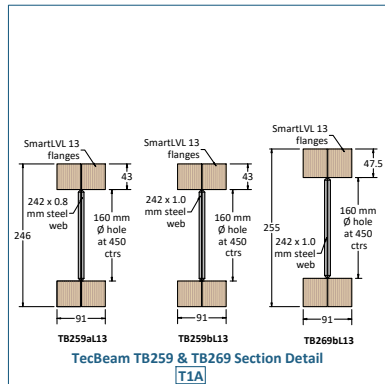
SmartLVL 13 flanges

43

242 x 0.8 mm steel web

160 mm Ø hole at 450 ctrs

246

91

TB259aL13

SmartLVL 13 flanges

242 x 1.0 mm steel web

160 mm Ø hole at 450 ctrs

91

TB259bL13

SmartLVL 13 flanges

47.5

160 mm Ø hole at 450 ctrs

255

242 x 1.0 mm steel web

91

TB269bL13

TecBeam TB259 & TB269 Section Detail

T1A